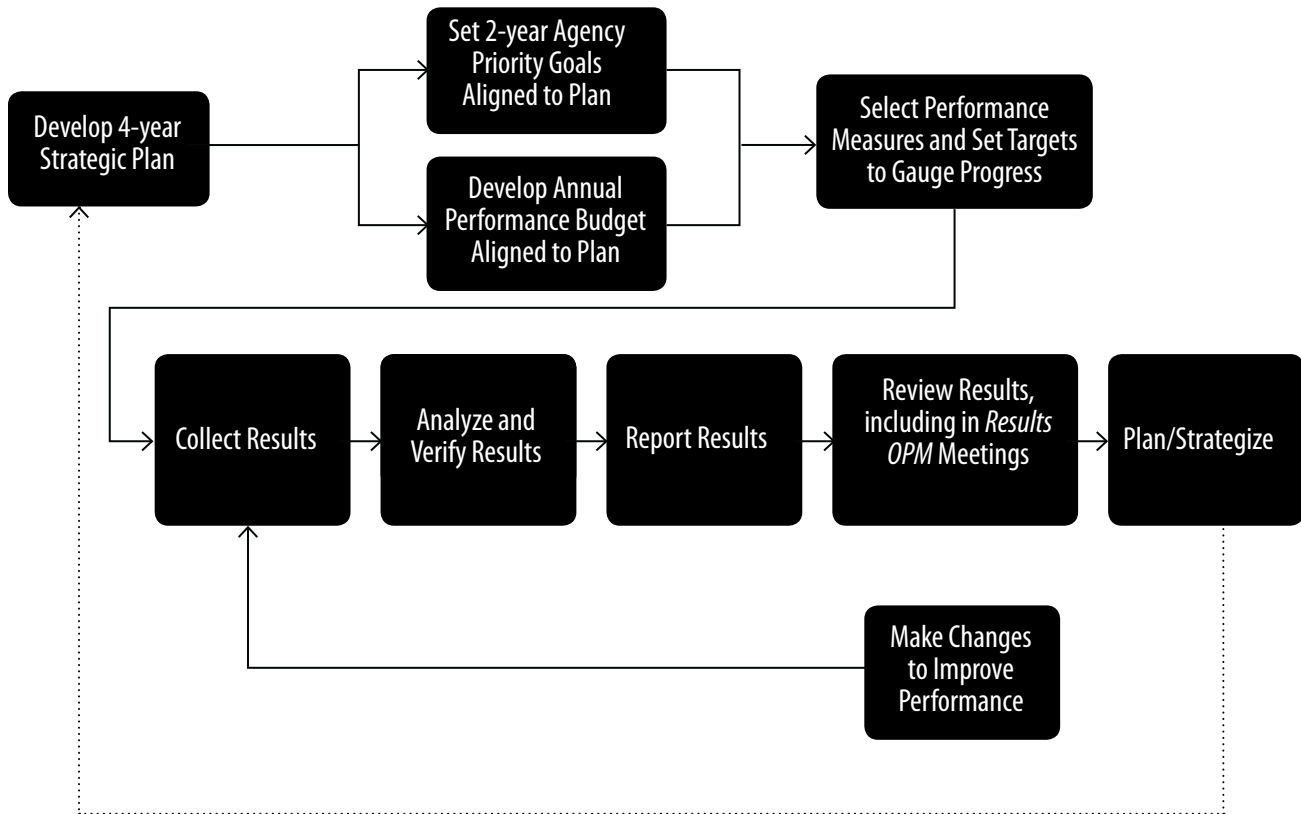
Develop 4-year Strategic Plan

Set 2-year Agency Priority Goals Aligned to Plan

Develop Annual Performance Budget Aligned to Plan

Select Performance Measures and Set Targets to Gauge Progress

Collect Results

Analyze and Verify Results

Report Results

Review Results, including in *Results OPM* Meetings

Plan/Strategize

Make Changes to Improve Performance